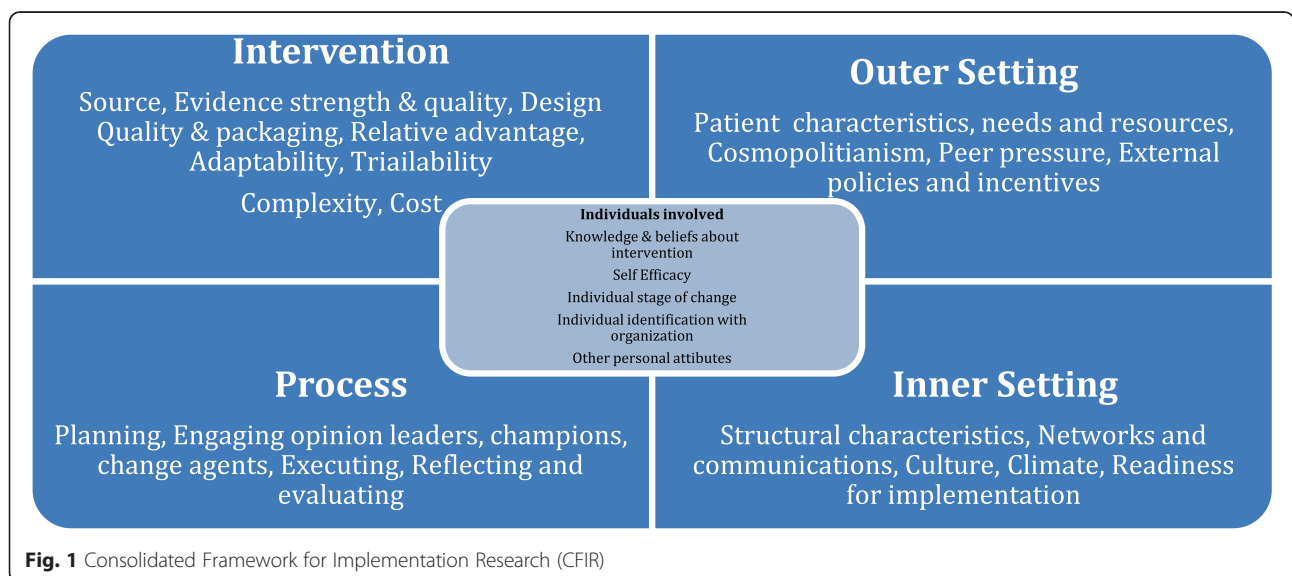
Intervention

Source, Evidence strength & quality, Design Quality & packaging, Relative advantage, Adaptability, Triailability

Complexity, Cost

Outer Setting

Patient characteristics, needs and resources, Cosmopolitianism, Peer pressure, External policies and incentives

Individuals involved

Knowledge & beliefs about intervention

Self Efficacy

Individual stage of change

Individual identification with organization

Other personal attibutes

Process

Planning, Engaging opinion leaders, champions, change agents, Executing, Reflecting and evaluating

Inner Setting

Structural characteristics, Networks and communications, Culture, Climate, Readiness for implementation

Fig. 1 Consolidated Framework for Implementation Research (CFIR)